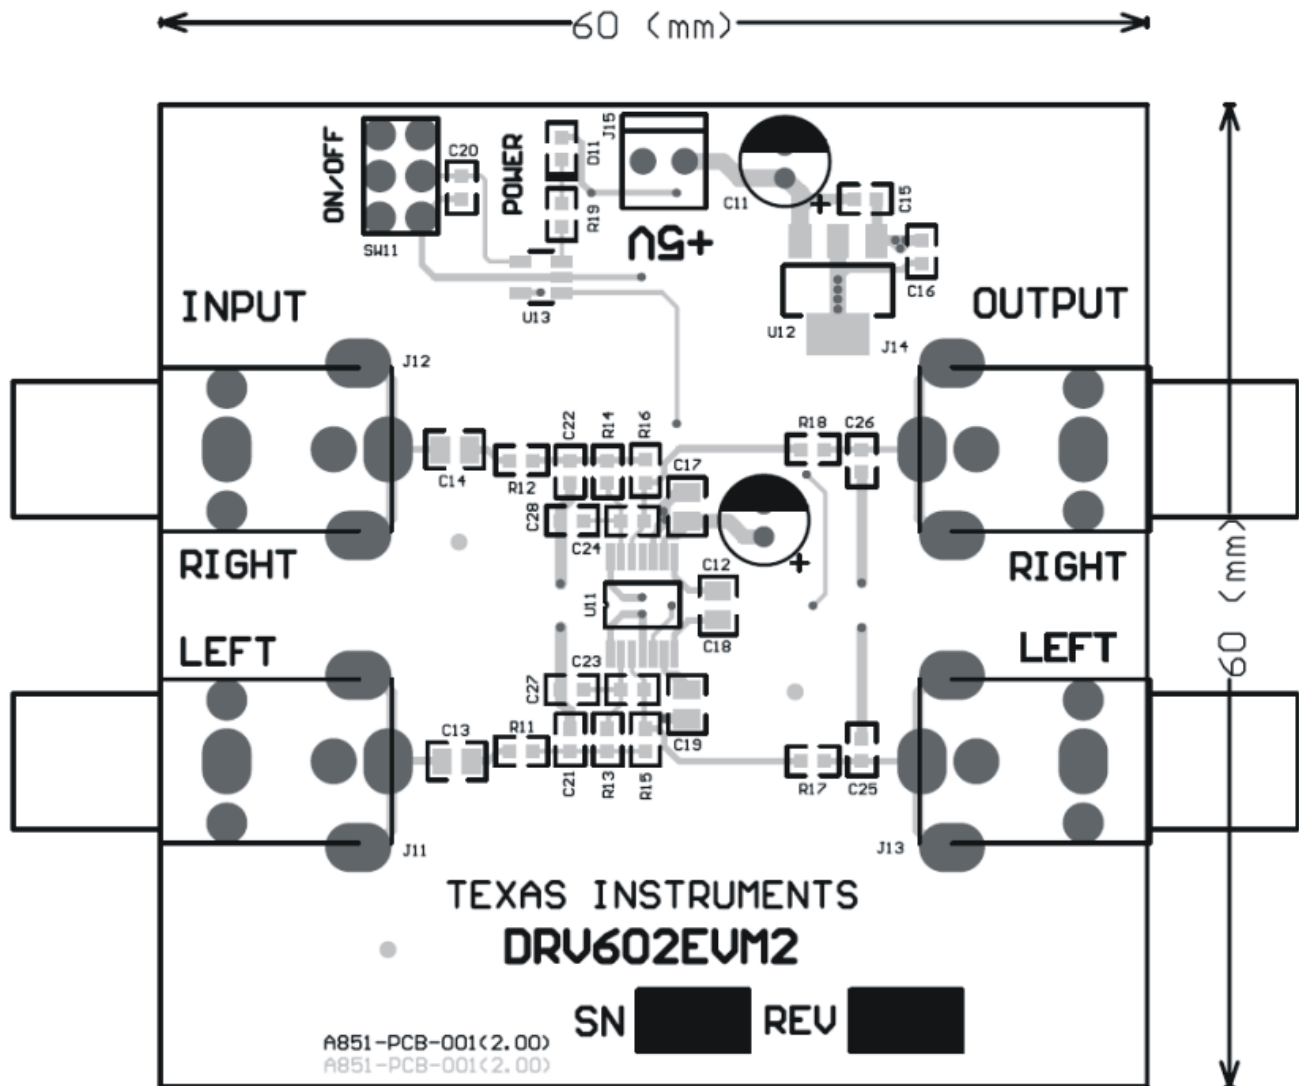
60 (mm)

ON/OFF
SW11
C20
POWER
D11
R19
J15
C11
+5V
C15
C16
U13
INPUT
OUTPUT
U12
J14
J12
C14
R12
C22
R14
R16
C17
R18
C26
C28
C24
RIGHT
RIGHT
U11
C12
C18
LEFT
LEFT
C23
C27
C13
R11
C21
R13
R15
C19
R17
C25
J11
J13
60 (mm)
TEXAS INSTRUMENTS
DRV602EVM2
SN
REV
A851-PCB-001(2.00)
A851-PCB-001(2.00)